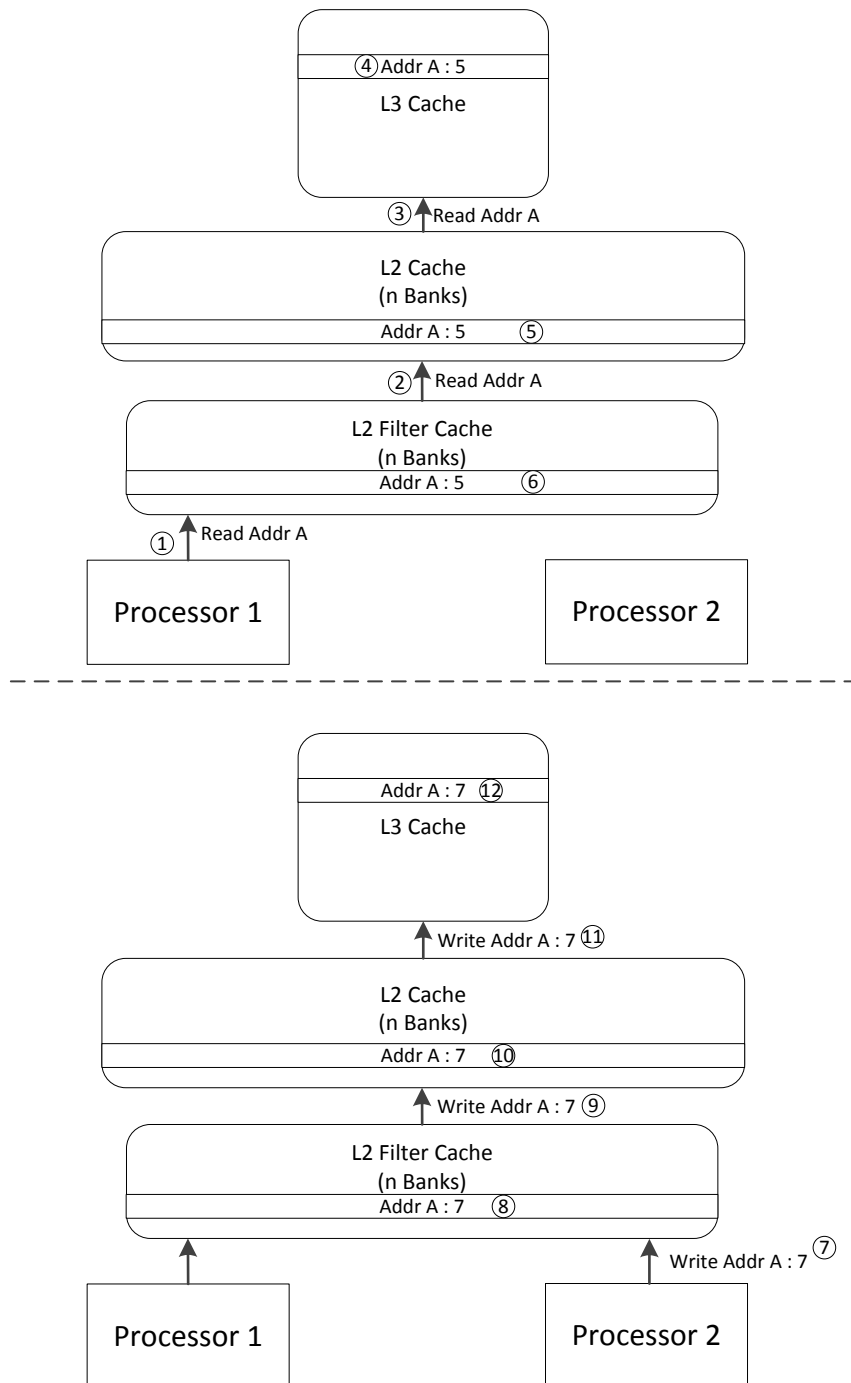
④ Addr A : 5
L3 Cache

③ Read Addr A

L2 Cache
(n Banks)
Addr A : 5 ⑤

② Read Addr A

L2 Filter Cache
(n Banks)
Addr A : 5 ⑥

① Read Addr A

Processor 1

Processor 2

Addr A : 7 ⑫
L3 Cache

Write Addr A : 7 ⑪

L2 Cache
(n Banks)
Addr A : 7 ⑩

Write Addr A : 7 ⑨

L2 Filter Cache
(n Banks)
Addr A : 7 ⑧

Write Addr A : 7 ⑦

Processor 1

Processor 2